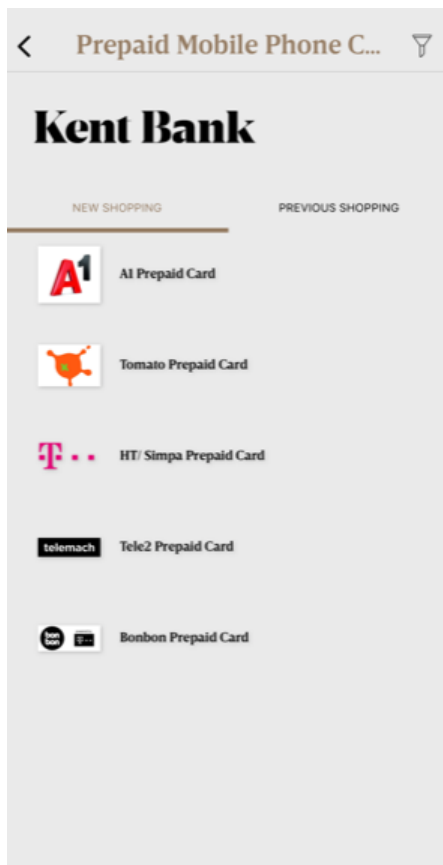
<

Prepaid Mobile Phone C...

Kent Bank

NEW SHOPPING

PREVIOUS SHOPPING

A1

A1 Prepaid Card

Tomato Prepaid Card

T · ·

HT/ Simpa Prepaid Card

telemach

Tele2 Prepaid Card

bon bon

Bonbon Prepaid Card